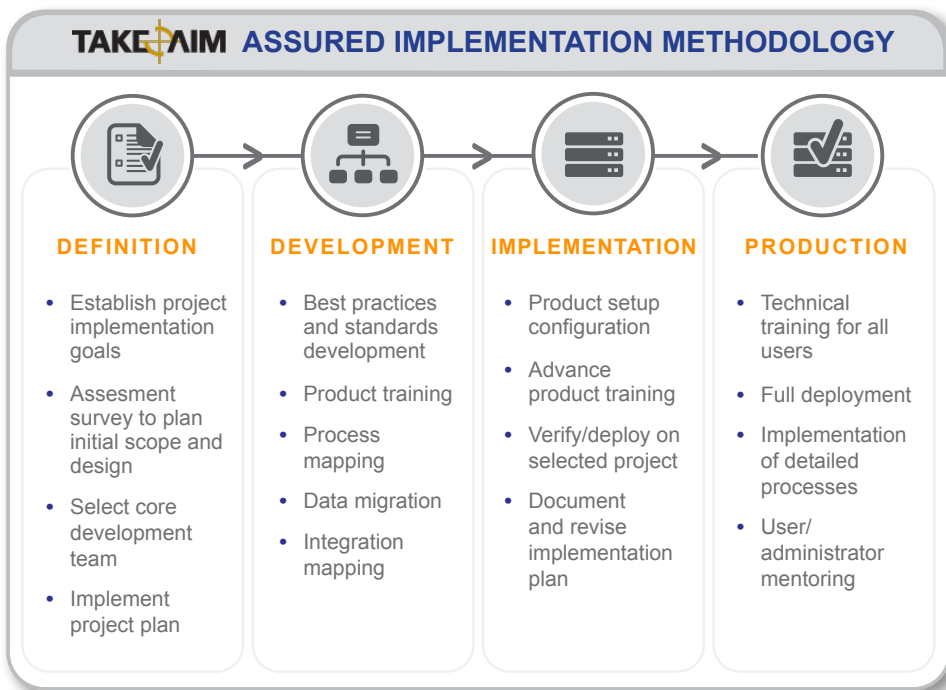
TAKEAIM ASSURED IMPLEMENTATION METHODOLOGY

DEFINITION

- Establish project implementation goals
- Assesment survey to plan initial scope and design
- Select core development team
- Implement project plan

DEVELOPMENT

- Best practices and standards development
- Product training
- Process mapping
- Data migration
- Integration mapping

IMPLEMENTATION

- Product setup configuration
- Advance product training
- Verify/deploy on selected project
- Document and revise implementation plan

PRODUCTION

- Technical training for all users
- Full deployment
- Implementation of detailed processes
- User/ administrator mentoring